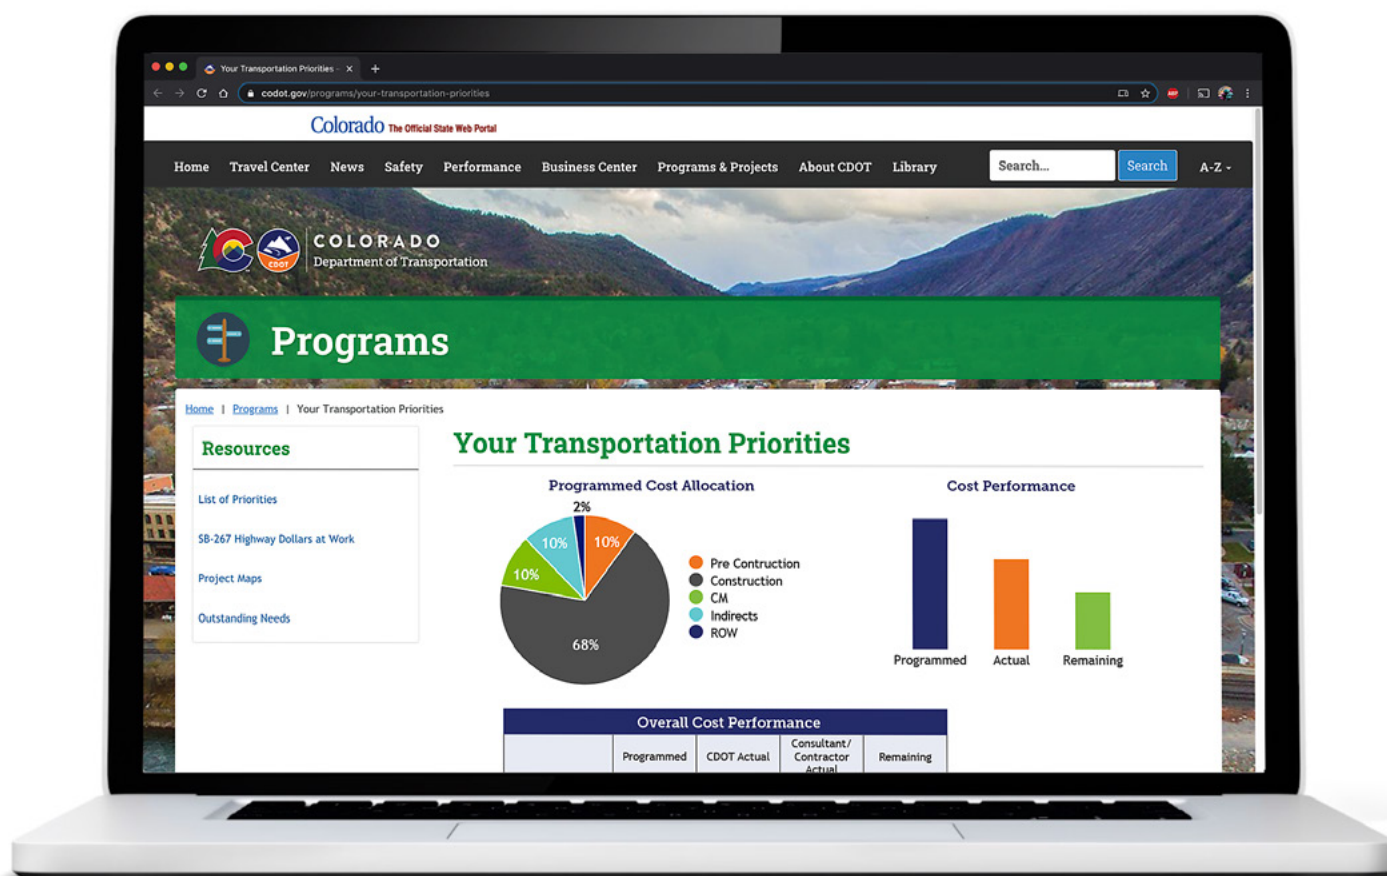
Your Transportation Priorities ×

codot.gov/programs/your-transportation-priorities

Colorado The Official State Web Portal

Home Travel Center News Safety Performance Business Center Programs & Projects About CDOT Library Search... Search A-Z

COLORADO
Department of Transportation

CDOT

Programs

Home | Programs | Your Transportation Priorities

Resources

List of Priorities

SB-267 Highway Dollars at Work

Project Maps

Outstanding Needs

Your Transportation Priorities

Programmed Cost Allocation

2%
10%
10%
10%
68%

Pre Contruction
Construction
CM
Indirects
ROW

Cost Performance

Programmed
Actual
Remaining

Overall Cost Performance

| | Programmed | CDOT Actual | Consultant/ Contractor Actual | Remaining |
|---|---|---|---|---|